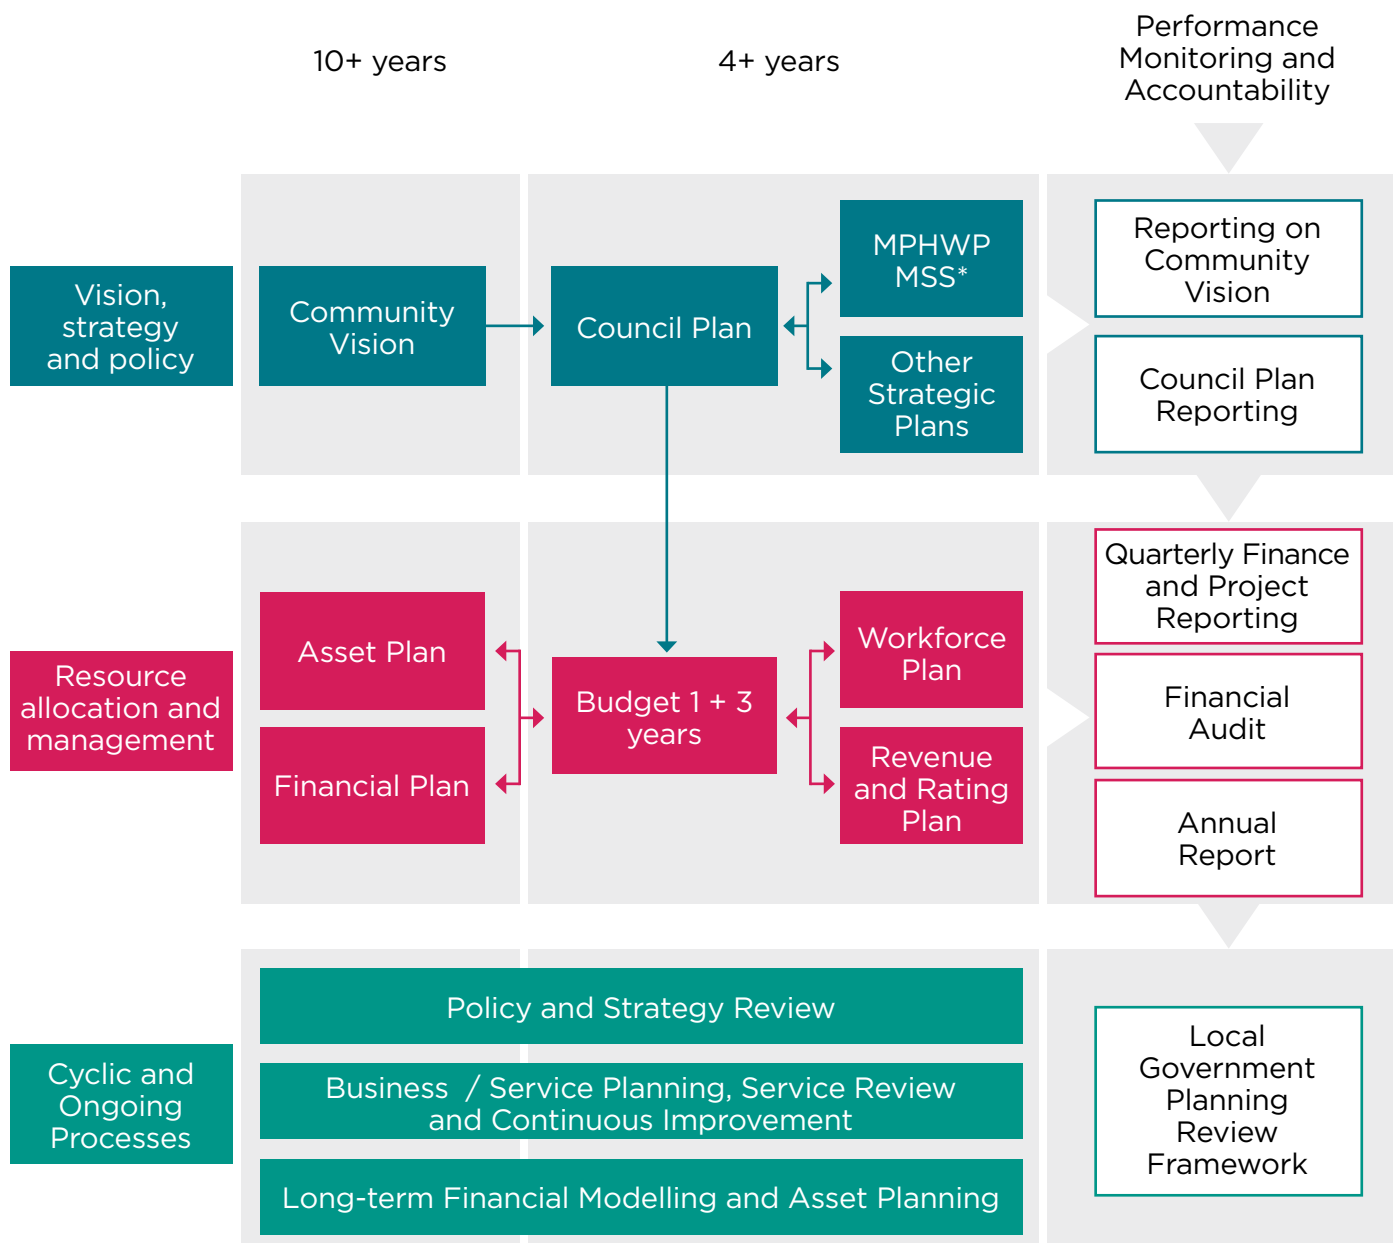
10+ years

4+ years

Performance Monitoring and Accountability

Vision, strategy and policy

Community Vision

Council Plan

MPHWP MSS*

Other Strategic Plans

Reporting on Community Vision

Council Plan Reporting

Resource allocation and management

Asset Plan

Financial Plan

Budget 1 + 3 years

Workforce Plan

Revenue and Rating Plan

Quarterly Finance and Project Reporting

Financial Audit

Annual Report

Cyclic and Ongoing Processes

Policy and Strategy Review

Business / Service Planning, Service Review and Continuous Improvement

Long-term Financial Modelling and Asset Planning

Local Government Planning Review Framework